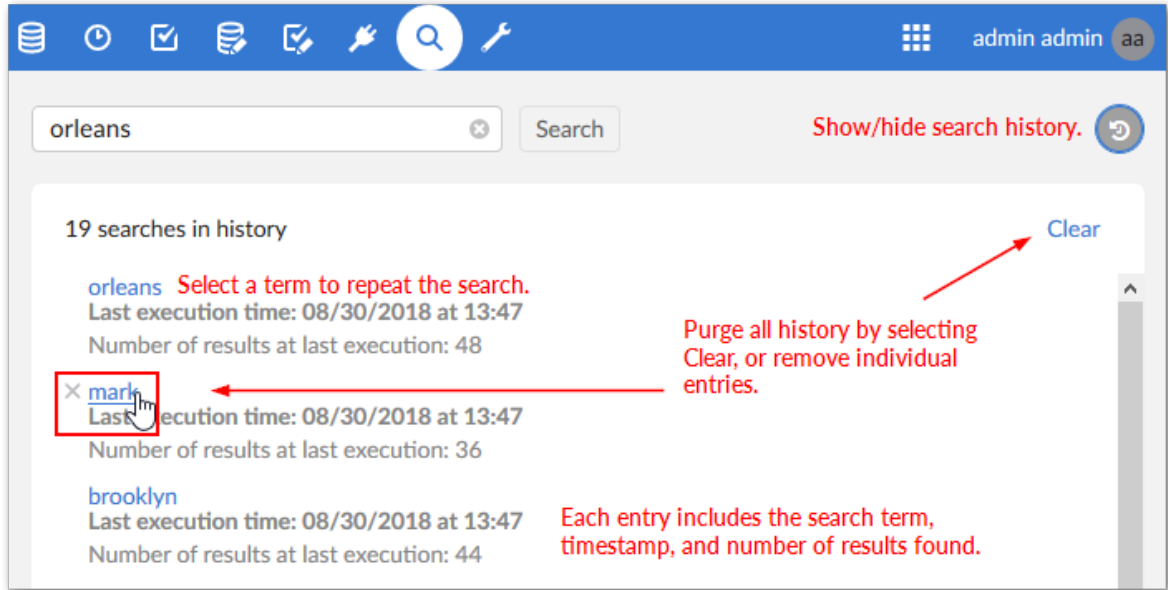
admin admin aa

orleans

Search

Show/hide search history.

19 searches in history

Clear

orleans Select a term to repeat the search.
Last execution time: 08/30/2018 at 13:47
Number of results at last execution: 48

Purge all history by selecting Clear, or remove individual entries.

× mar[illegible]
La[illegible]ecution time: 08/30/2018 at 13:47
Number of results at last execution: 36

brooklyn
Last execution time: 08/30/2018 at 13:47
Number of results at last execution: 44

Each entry includes the search term, timestamp, and number of results found.